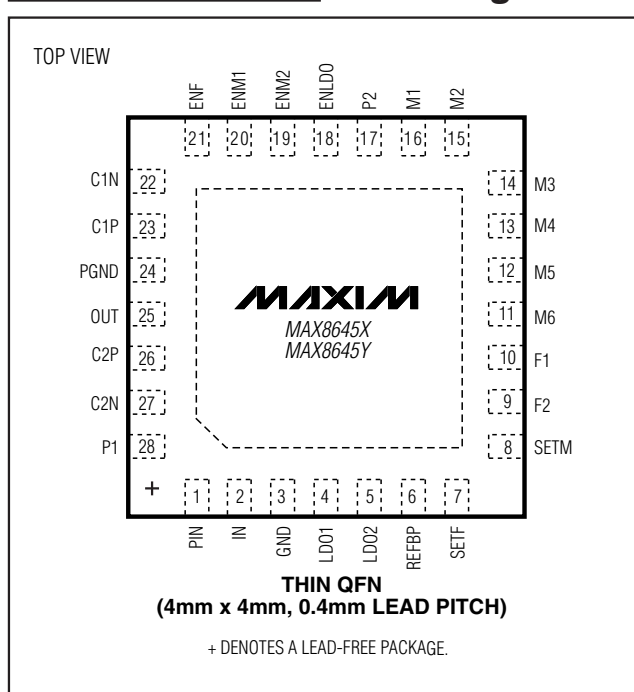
TOP VIEW

ENF ENM1 ENM2 ENLDO P2 M1 M2

21 20 19 18 17 16 15

C1N 22
C1P 23
PGND 24
OUT 25
C2P 26
C2N 27
P1 28

14 M3
13 M4
12 M5
11 M6
10 F1
9 F2
8 SETM

MAXIM
MAX8645X
MAX8645Y

+

1 2 3 4 5 6 7

PIN IN GND LDO1 LDO2 REFBP SETF

THIN QFN
(4mm x 4mm, 0.4mm LEAD PITCH)

+ DENOTES A LEAD-FREE PACKAGE.